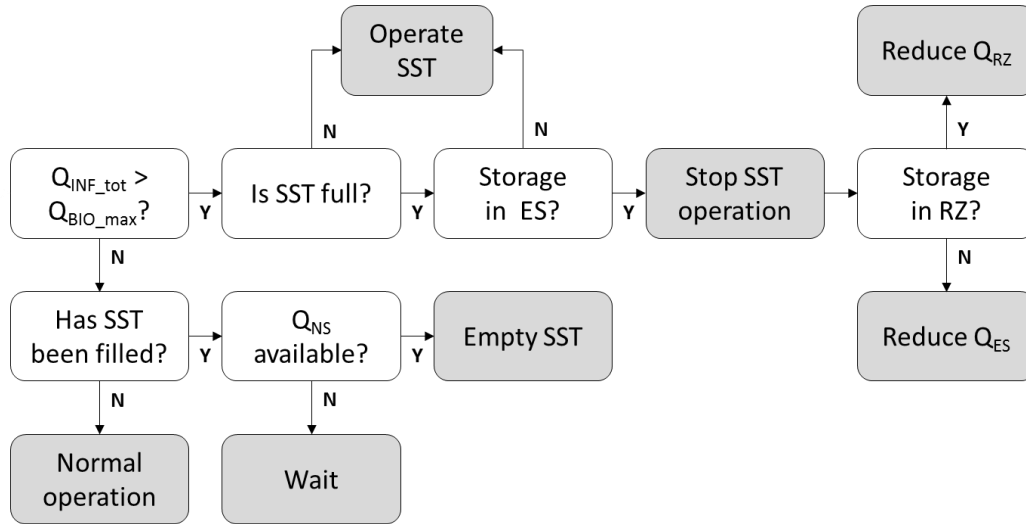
Operate SST

Reduce $Q_{RZ}$

N

N

Y

$Q_{INF\_tot}$ > $Q_{BIO\_max}$?

Y

Is SST full?

Y

Storage in ES?

Y

Stop SST operation

Storage in RZ?

N

N

Has SST been filled?

Y

$Q_{NS}$ available?

Y

Empty SST

Reduce $Q_{ES}$

N

N

Normal operation

Wait